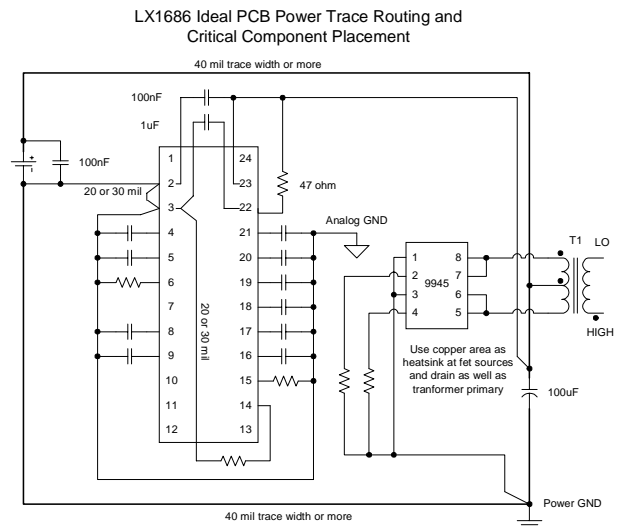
LX1686 Ideal PCB Power Trace Routing and Critical Component Placement

40 mil trace width or more

100nF

1uF

100nF

20 or 30 mil

47 ohm

1
2
3
4
5
6
7
8
9
10
11
12

24
23
22
21
20
19
18
17
16
15
14
13

20 or 30 mil

Analog GND

1
2
3
4

9945

8
7
6
5

T1

LO

HIGH

Use copper area as heatsink at fet sources and drain as well as tranformer primary

100uF

Power GND

40 mil trace width or more